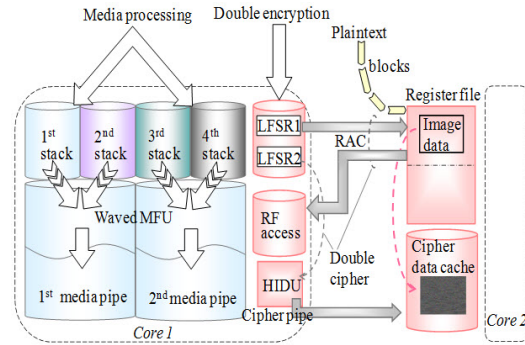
Media processing

Double encryption

Plaintext

blocks

Register file

$1^{st}$ stack

$2^{nd}$ stack

$3^{rd}$ stack

$4^{th}$ stack

LFSR1

LFSR2

RAC

Image data

Waved MFU

RF access

Double cipher

Cipher data cache

$1^{st}$ media pipe

$2^{nd}$ media pipe

HIDU

Cipher pipe

Core 1

Core 2